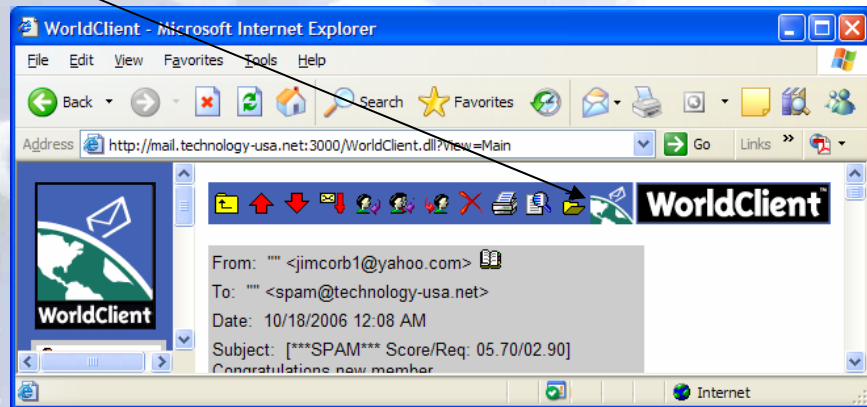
WorldClient - Microsoft Internet Explorer

File Edit View Favorites Tools Help

Back Search Favorites

Address http://mail.technology-usa.net:3000/WorldClient.dll?View=Main Go Links »

WorldClient

WorldClient

From: "" <jimcorb1@yahoo.com>

To: "" <spam@technology-usa.net>

Date: 10/18/2006 12:08 AM

Subject: [***SPAM*** Score/Req: 05.70/02.90] Congratulations new member

Internet